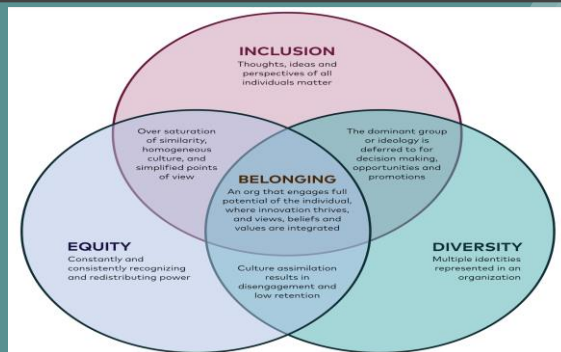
INCLUSION
Thoughts, ideas and perspectives of all individuals matter

Over saturation of similarity, homogeneous culture, and simplified points of view

The dominant group or ideology is deferred to for decision making, opportunities and promotions

BELONGING
An org that engages full potential of the individual, where innovation thrives, and views, beliefs and values are integrated

EQUITY
Constantly and consistently recognizing and redistributing power

Culture assimilation results in disengagement and low retention

DIVERSITY
Multiple identities represented in an organization